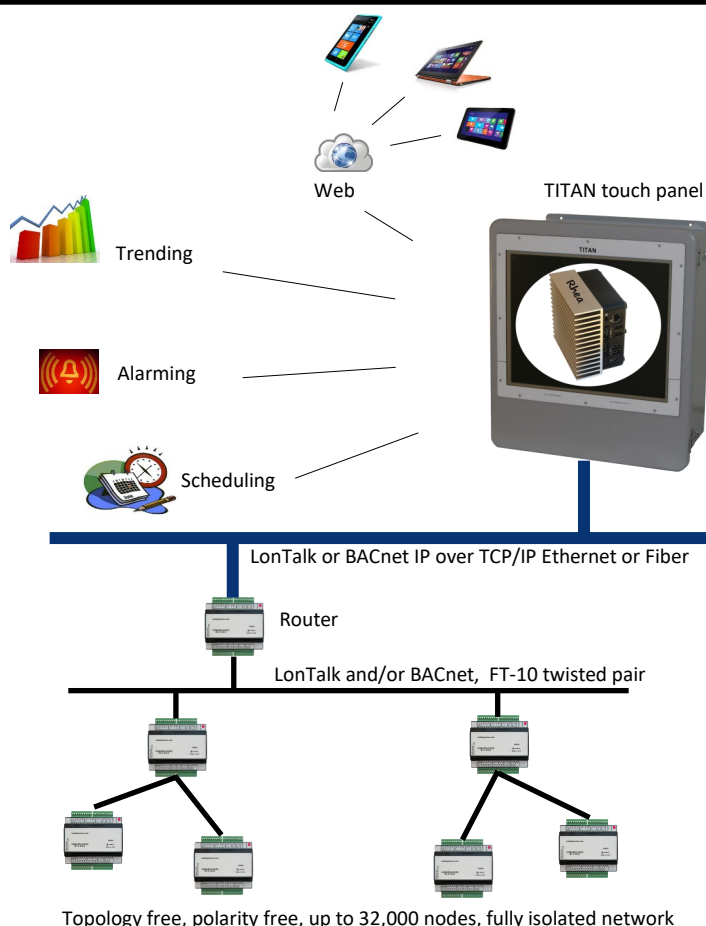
Web

TITAN touch panel

TITAN

Rhea

Trending

Alarming

Scheduling

LonTalk or BACnet IP over TCP/IP Ethernet or Fiber

Router

LonTalk and/or BACnet, FT-10 twisted pair

Topology free, polarity free, up to 32,000 nodes, fully isolated network